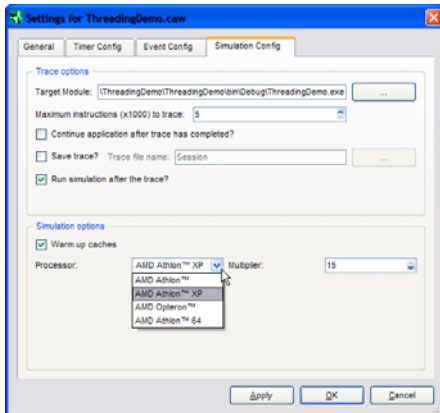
Settings for ThreadingDemo.caw

General | Timer Config | Event Config | Simulation Config

Trace options

Target Module: \ThreadingDemo\ThreadingDemo\bin\Debug\ThreadingDemo.exe ...

Maximum instructions (x1000) to trace: 5

Continue application after trace has completed?

Save trace? Trace file name: Session ...

Run simulation after the trace?

Simulation options

Warm up caches

Processor: AMD Athlon™ XP Multiplier: 15

AMD Athlon™
AMD Athlon™ XP
AMD Opteron™
AMD Athlon™ 64

Apply | OK | Cancel